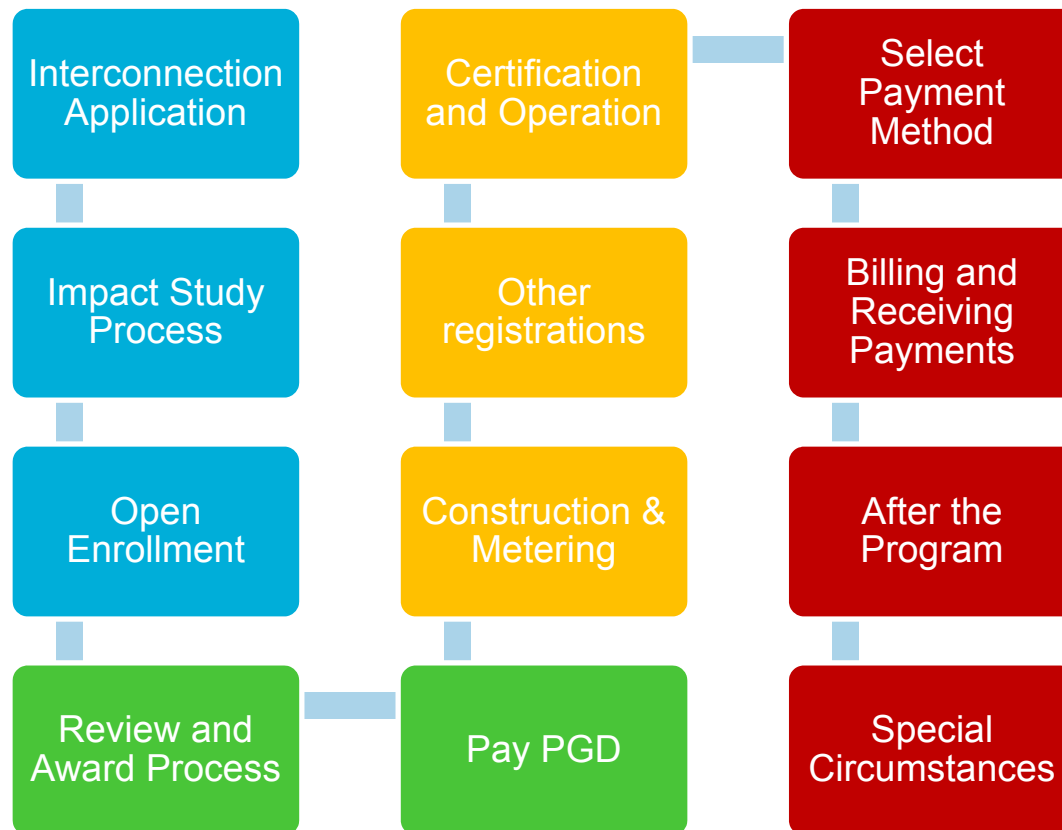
Interconnection Application

Impact Study Process

Open Enrollment

Review and Award Process

Pay PGD

Construction & Metering

Other registrations

Certification and Operation

Select Payment Method

Billing and Receiving Payments

After the Program

Special Circumstances